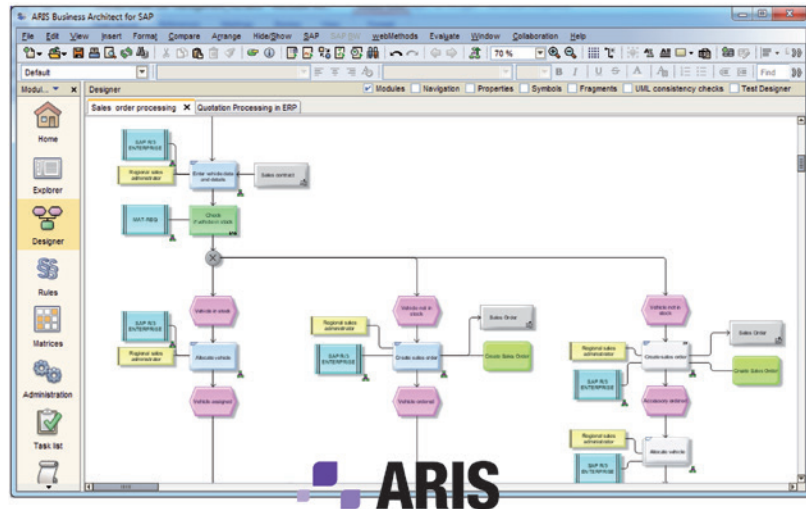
ARIS Business Architect for SAP

File Edit View Insert Format Compare Arrange Hide/Show SAP SAP BW webMethods Evaluate Window Collaboration Help

70 %

Default

Find

Modul... Designer

Modules Navigation Properties Symbols Fragments UML consistency checks Test Designer

Sales order processing Quotation Processing in ERP

Home

Explorer

Designer

Rules

Matrices

Administration

Task list

SAP R/3 ENTERPRISE

Regional sales administrator

Enter vehicle data and details

Sales contract

MAT-REQ

Check if vehicle in stock

Vehicle in stock

Vehicle not in stock

Vehicle not in stock

SAP R/3 ENTERPRISE

Regional sales administrator

Allocate vehicle

Regional sales administrator

SAP R/3 ENTERPRISE

Create sales order

Sales Order

Create Sales Order

Regional sales administrator

SAP R/3 ENTERPRISE

Create sales order

Sales Order

Create Sales Order

Vehicle assigned

Vehicle ordered

Accessory ordered

Regional sales administrator

SAP R/3 ENTERPRISE

Allocate vehicle

ARIS